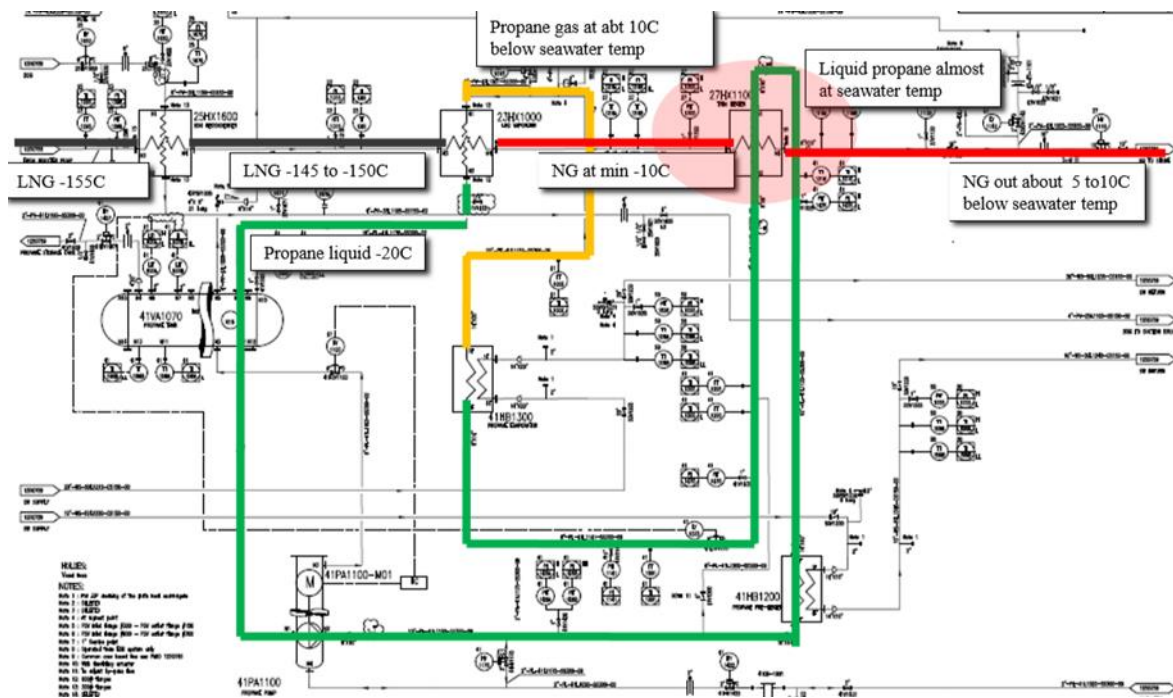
Propane gas at abt 10C below seawater temp

Liquid propane almost at seawater temp

25HX1600

23HX1000

27HX1100

LNG -155C

LNG -145 to -150C

NG at min -10C

NG out about 5 to10C below seawater temp

Propane liquid -20C

41VA1070

41HB1300

41PA1100-M01

M

41HB1200

41PA1100

HOLDS:

NOTES: